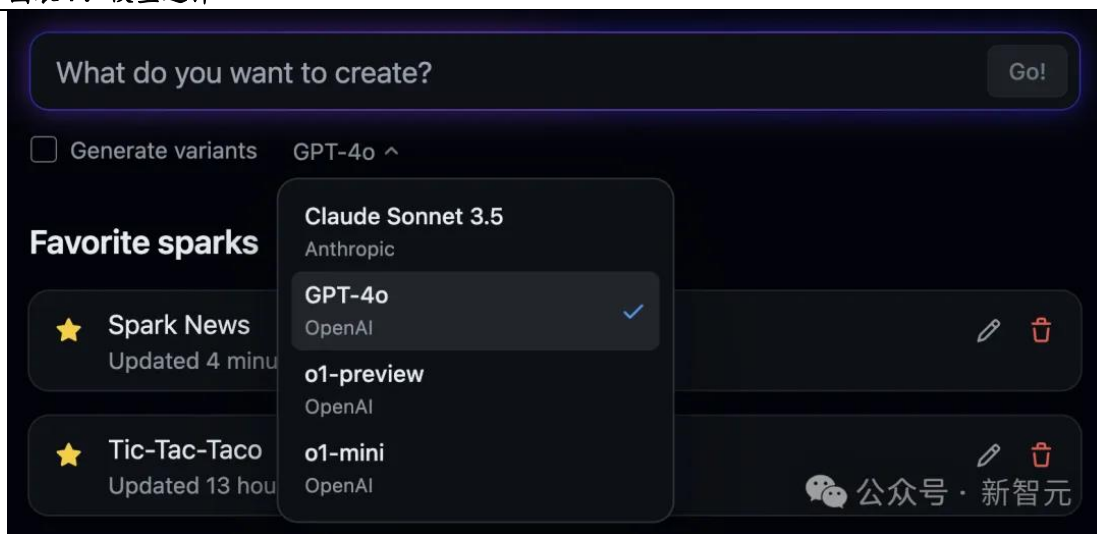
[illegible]

What do you want to create?

Go!

Generate variants

GPT-4o ^

Claude Sonnet 3.5
Anthropic

GPT-4o
OpenAI

o1-preview
OpenAI

o1-mini
OpenAI

Favorite sparks

Spark News
Updated 4 minu

Tic-Tac-Taco
Updated 13 hou

公众号 · 新智元